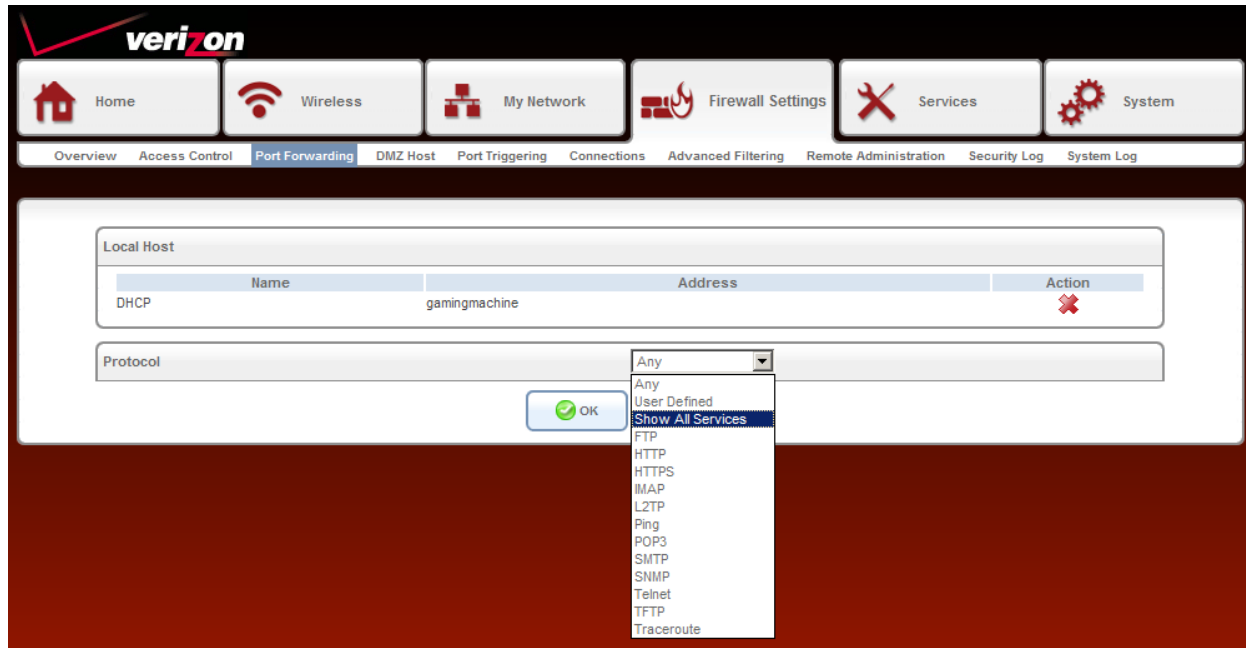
verizon

Home Wireless My Network Firewall Settings Services System

Overview Access Control Port Forwarding DMZ Host Port Triggering Connections Advanced Filtering Remote Administration Security Log System Log

Local Host

| Name | Address | Action |
|---|---|---|
| DHCP | gamingmachine | |

Protocol Any

Any
User Defined
Show All Services
FTP
HTTP
HTTPS
IMAP
L2TP
Ping
POP3
SMTP
SNMP
Telnet
TFTP
Traceroute

OK